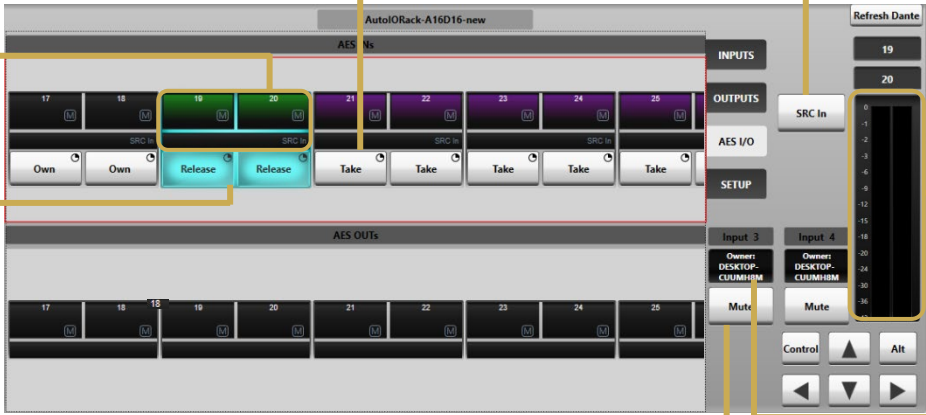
AutoIORack-A16D16-new

Refresh Dante

AES INs

19

20

INPUTS

OUTPUTS

AES I/O

SETUP

SRC In

17 M | 18 M | 19 M | 20 M | 21 M | 22 M | 23 M | 24 M | 25 M

SRC In | SRC In | SRC In | SRC In

Own | Own | Release | Release | Take | Take | Take | Take | Take

0
-1
-2
-3
-6
-9
-12
-15
-18
-20
-24
-30
-36

AES OUTs

Input 3

Owner: DESKTOP-CUUMH8M

Mute

Input 4

Owner: DESKTOP-CUUMH8M

Mute

17 M | 18 M | 18 | 19 | 20 | 21 | 22 | 23 | 24 | 25 M

Control

Alt